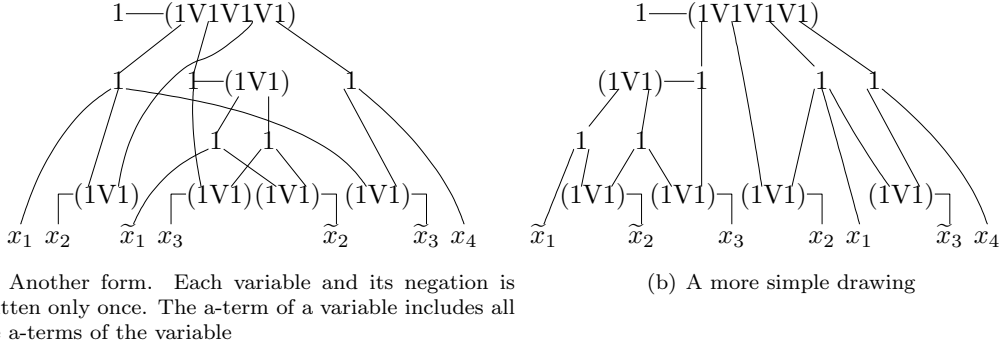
1—(1V1V1V1)

1

1—(1V1)

1

1 1

┌(1V1)

┌(1V1)(1V1)┐(1V1)┐

$x_1$ $x_2$ $\tilde{x}_1$ $x_3$ $\tilde{x}_2$ $\tilde{x}_3$ $x_4$

Another form. Each variable and its negation is tten only once. The a-term of a variable includes all a-terms of the variable

1—(1V1V1V1)

(1V1)—1

1 1

1 1

(1V1)┐(1V1)┐(1V1)┐(1V1)┐

$\tilde{x}_1$ $\tilde{x}_2$ $x_3$ $x_2$ $x_1$ $\tilde{x}_3$ $x_4$

(b) A more simple drawing